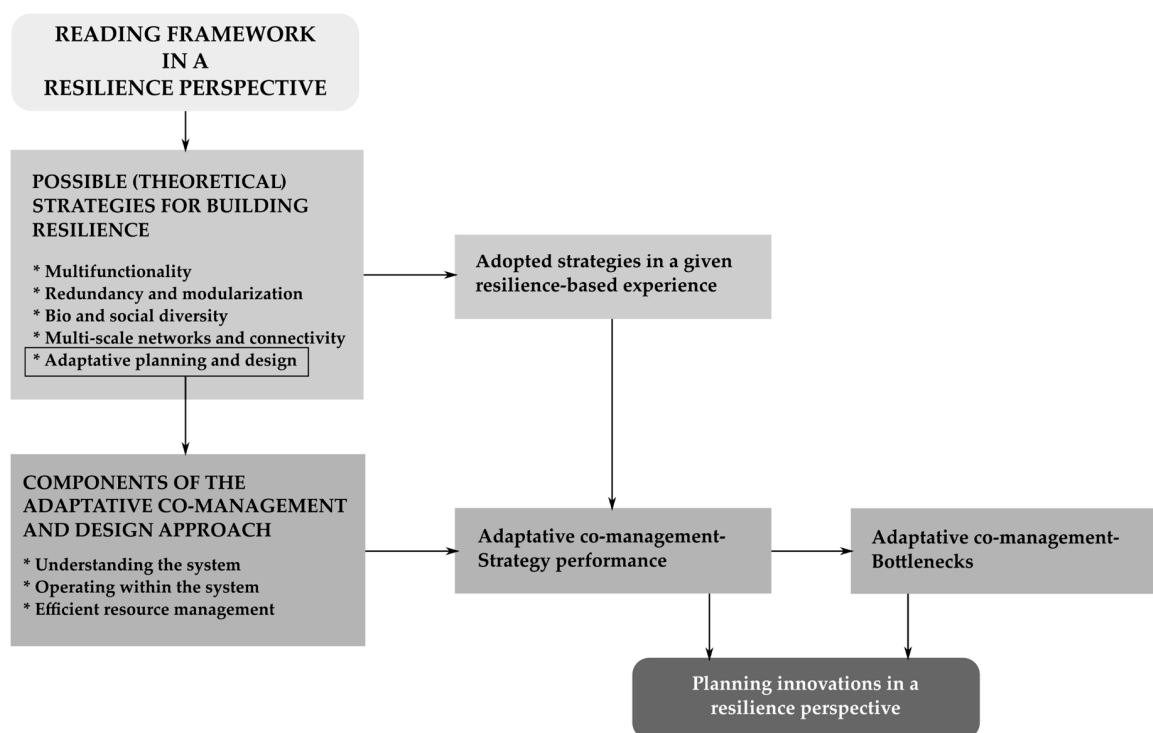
READING FRAMEWORK IN A RESILIENCE PERSPECTIVE

POSSIBLE (THEORETICAL) STRATEGIES FOR BUILDING RESILIENCE

* Multifunctionality
* Redundancy and modularization
* Bio and social diversity
* Multi-scale networks and connectivity
* Adaptative planning and design

Adopted strategies in a given resilience-based experience

COMPONENTS OF THE ADAPTATIVE CO-MANAGEMENT AND DESIGN APPROACH

* Understanding the system
* Operating within the system
* Efficient resource management

Adaptative co-management-Strategy performance

Adaptative co-management-Bottlenecks

Planning innovations in a resilience perspective